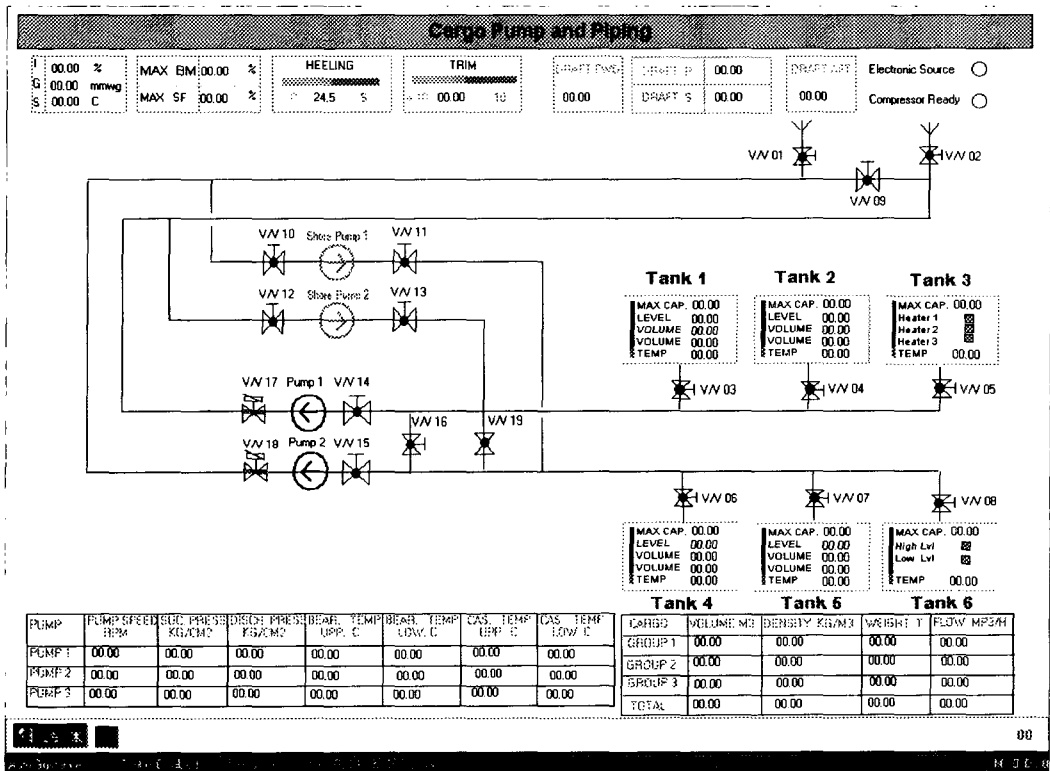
Cargo Pump and Piping

I 00.00 %
G 00.00 mmwg
S 00.00 C

MAX BM 00.00 %
MAX SF 00.00 %

HEELING
P 24.5 S

TRIM
A 10 00.00 10

DRAFT FWD
00.00

DRAFT P 00.00
DRAFT S 00.00

DRAFT AFT
00.00

Electronic Source
Compressor Ready

V/V 01
V/V 02
V/V 09

V/V 10 Shore Pump 1 V/V 11
V/V 12 Shore Pump 2 V/V 13

Tank 1
MAX CAP. 00.00
LEVEL 00.00
VOLUME 00.00
VOLUME 00.00
TEMP 00.00

Tank 2
MAX CAP. 00.00
LEVEL 00.00
VOLUME 00.00
VOLUME 00.00
TEMP 00.00

Tank 3
MAX CAP. 00.00
Heater 1
Heater 2
Heater 3
TEMP 00.00

V/V 17 Pump 1 V/V 14
V/V 18 Pump 2 V/V 15
V/V 16
V/V 19

V/V 03
V/V 04
V/V 05
V/V 06
V/V 07
V/V 08

MAX CAP. 00.00
LEVEL 00.00
VOLUME 00.00
VOLUME 00.00
TEMP 00.00

MAX CAP. 00.00
LEVEL 00.00
VOLUME 00.00
VOLUME 00.00
TEMP 00.00

MAX CAP. 00.00
High Lvl
Low Lvl
TEMP 00.00

Tank 4
Tank 5
Tank 6

| PUMP | PUMP SPEED RPM | SUC PRESS KG/CM2 | DISCH PRESS KG/CM2 | BEAR. TEMP UPP. C | BEAR. TEMP LOW. C | CAS. TEMP UPP. C | CAS. TEMP LOW. C |
|---|---|---|---|---|---|---|---|
| PUMP 1 | 00.00 | 00.00 | 00.00 | 00.00 | 00.00 | 00.00 | 00.00 |
| PUMP 2 | 00.00 | 00.00 | 00.00 | 00.00 | 00.00 | 00.00 | 00.00 |
| PUMP 3 | 00.00 | 00.00 | 00.00 | 00.00 | 00.00 | 00.00 | 00.00 |

| CARGO | VOLUME M3 | DENSITY KG/M3 | WEIGHT T | FLOW M3/H |
|---|---|---|---|---|
| GROUP 1 | 00.00 | 00.00 | 00.00 | 00.00 |
| GROUP 2 | 00.00 | 00.00 | 00.00 | 00.00 |
| GROUP 3 | 00.00 | 00.00 | 00.00 | 00.00 |
| TOTAL | 00.00 | 00.00 | 00.00 | 00.00 |

00
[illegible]